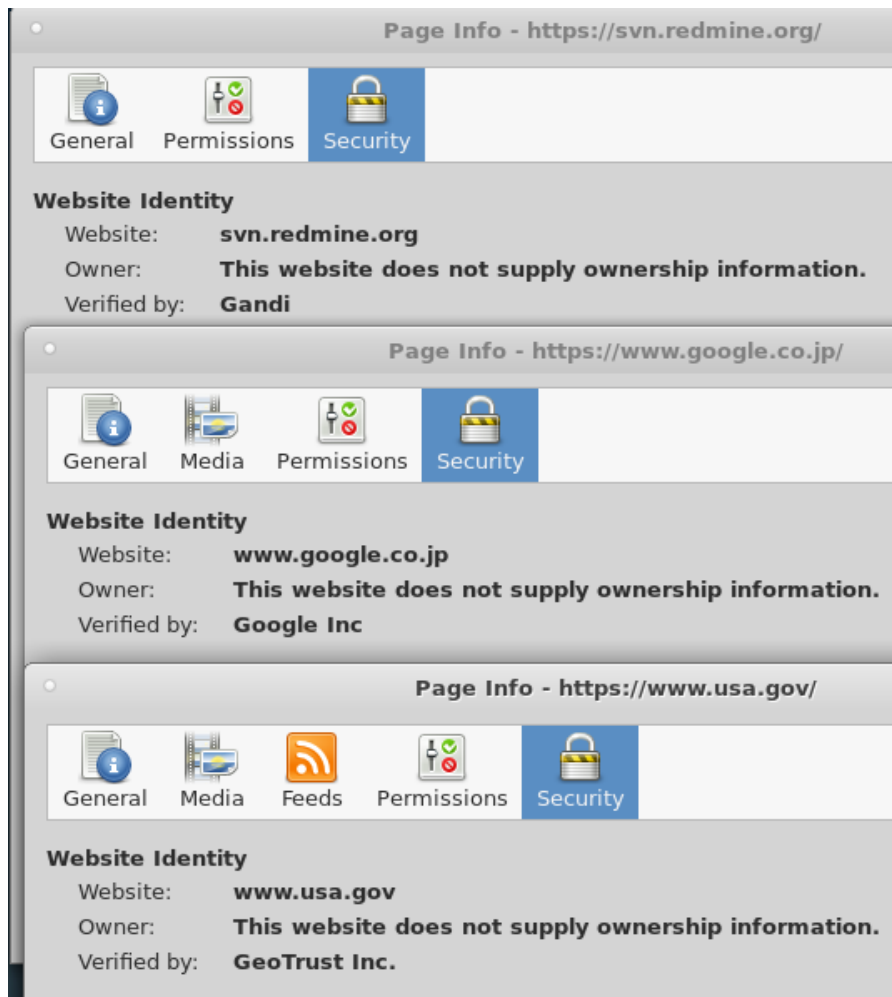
Page Info - https://svn.redmine.org/

General Permissions Security

Website Identity
Website: svn.redmine.org
Owner: This website does not supply ownership information.
Verified by: Gandi

Page Info - https://www.google.co.jp/

General Media Permissions Security

Website Identity
Website: www.google.co.jp
Owner: This website does not supply ownership information.
Verified by: Google Inc

Page Info - https://www.usa.gov/

General Media Feeds Permissions Security

Website Identity
Website: www.usa.gov
Owner: This website does not supply ownership information.
Verified by: GeoTrust Inc.